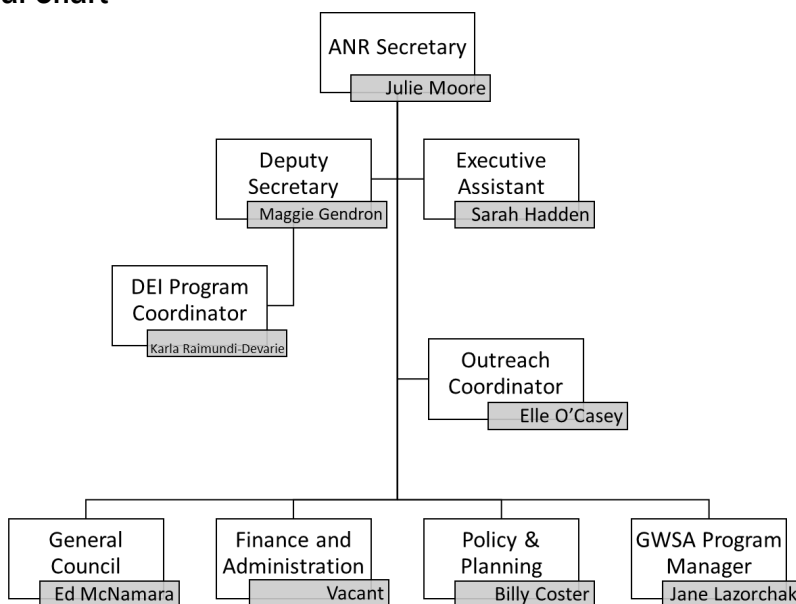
al Chart

ANR Secretary
Julie Moore

Deputy Secretary
Maggie Gendron

Executive Assistant
Sarah Hadden

DEI Program Coordinator
Karla Raimundi-Devarie

Outreach Coordinator
Elle O'Casey

General Council
Ed McNamara

Finance and Administration
Vacant

Policy & Planning
Billy Coster

GWSA Program Manager
Jane Lazorchak